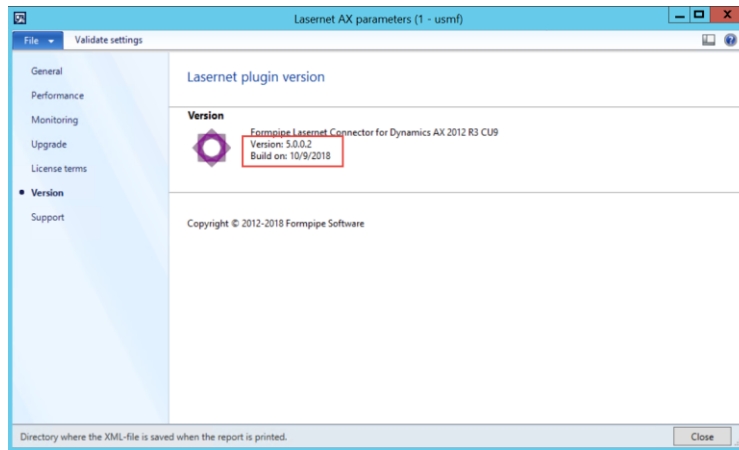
Lasernet AX parameters (1 - usmf)

File ▾ Validate settings

General
Performance
Monitoring
Upgrade
License terms
• Version
Support

Lasernet plugin version

Version

Formpipe Lasernet Connector for Dynamics AX 2012 R3 CU9
Version: 5.0.0.2
Build on: 10/9/2018

Copyright © 2012-2018 Formpipe Software

Directory where the XML-file is saved when the report is printed.

Close